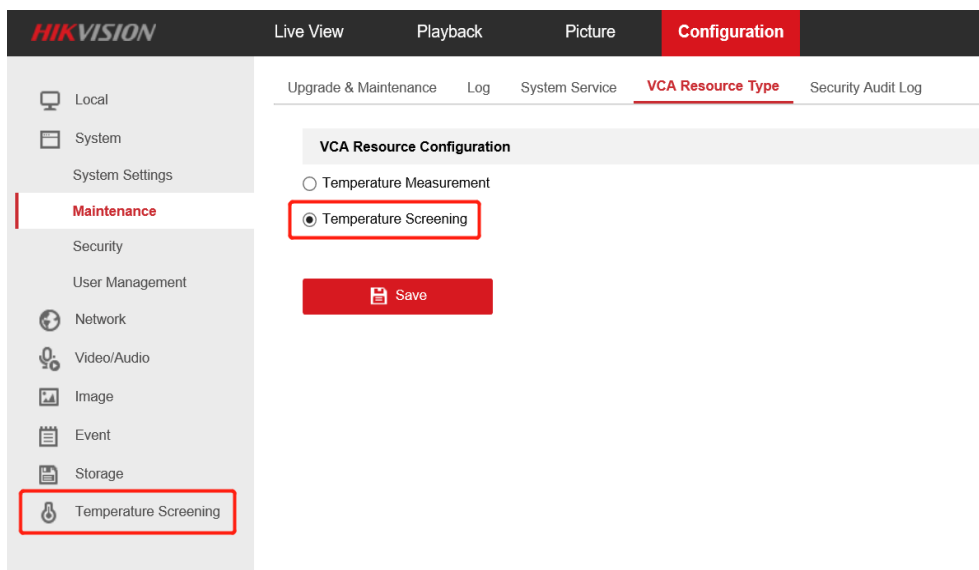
HIKVISION
Live View
Playback
Picture
Configuration

Local
System
System Settings
Maintenance
Security
User Management
Network
Video/Audio
Image
Event
Storage
Temperature Screening

Upgrade & Maintenance
Log
System Service
VCA Resource Type
Security Audit Log

VCA Resource Configuration
Temperature Measurement
Temperature Screening

Save